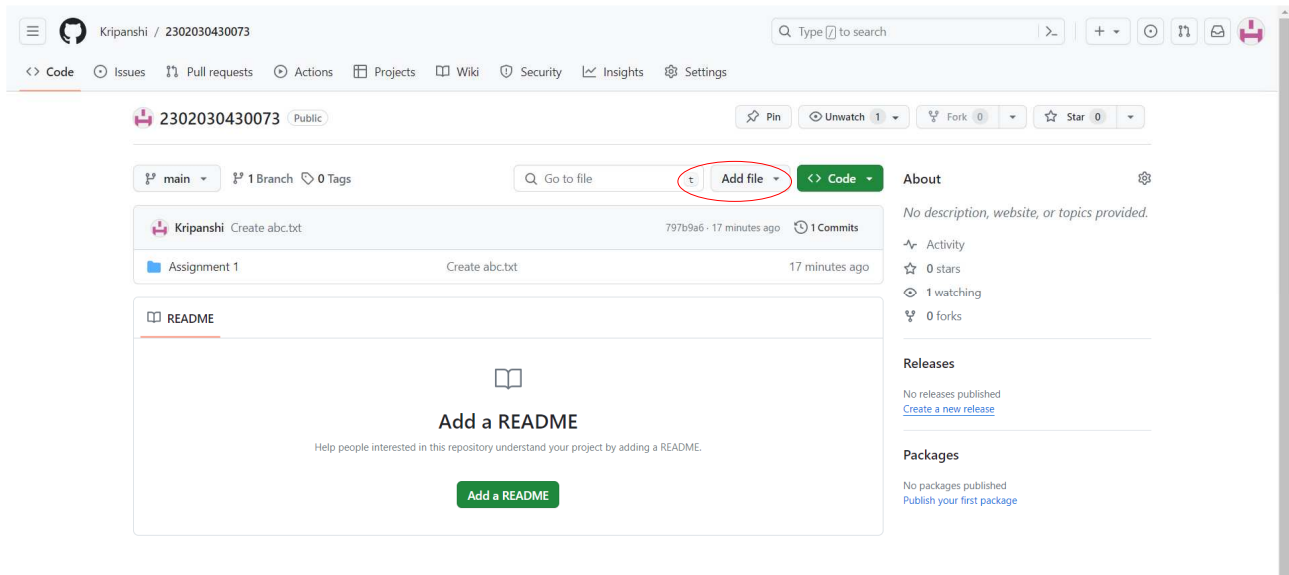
Kripanshi / 2302030430073

Type / to search

+

Code Issues Pull requests Actions Projects Wiki Security Insights Settings

2302030430073 Public

Pin Unwatch 1 Fork 0 Star 0

main 1 Branch 0 Tags

Go to file t Add file Code

Kripanshi Create abc.txt 797b9a6 · 17 minutes ago 1 Commits

| Assignment 1 | Create abc.txt | 17 minutes ago |
|---|---|---|

README

Add a README

Help people interested in this repository understand your project by adding a README.

Add a README

About

No description, website, or topics provided.

Activity

0 stars

1 watching

0 forks

Releases

No releases published

Create a new release

Packages

No packages published

Publish your first package